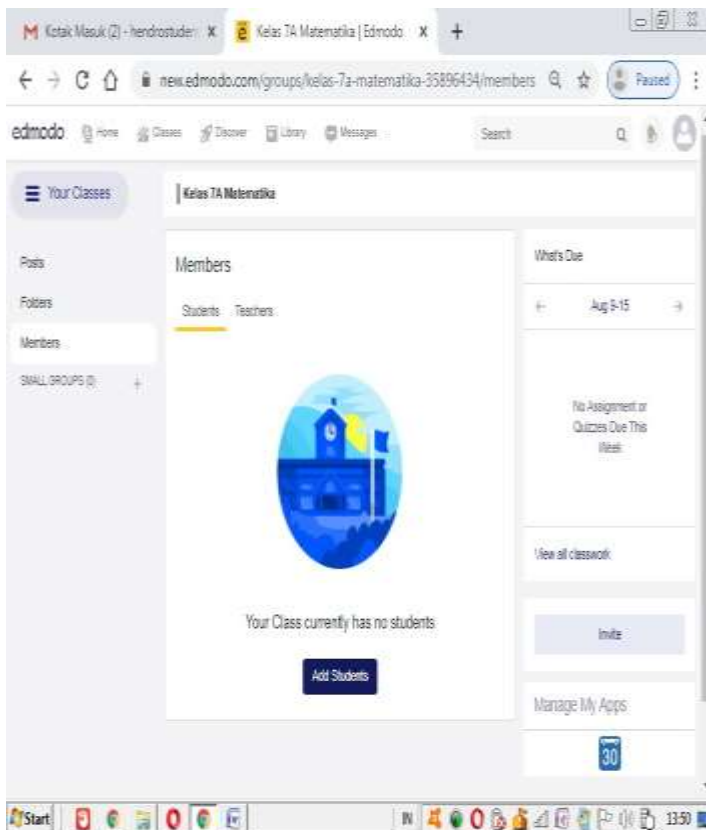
Kotak Masuk (2) - hendrostuden ×   Kelas 7A Matematika | Edmodo ×   +

new.edmodo.com/groups/kelas-7a-matematika-35896434/members   Paused

edmodo   Home   Classes   Discover   Library   Messages   Search

Your Classes

Kelas 7A Matematika

Posts

Folders

Members

SMALL GROUPS (0)   +

Members

Students   Teachers

Your Class currently has no students

Add Students

What's Due

Aug 9-15

No Assignment or Quizzes Due This Week

View all classwork

Invite

Manage My Apps

30

Start   IN   13:50